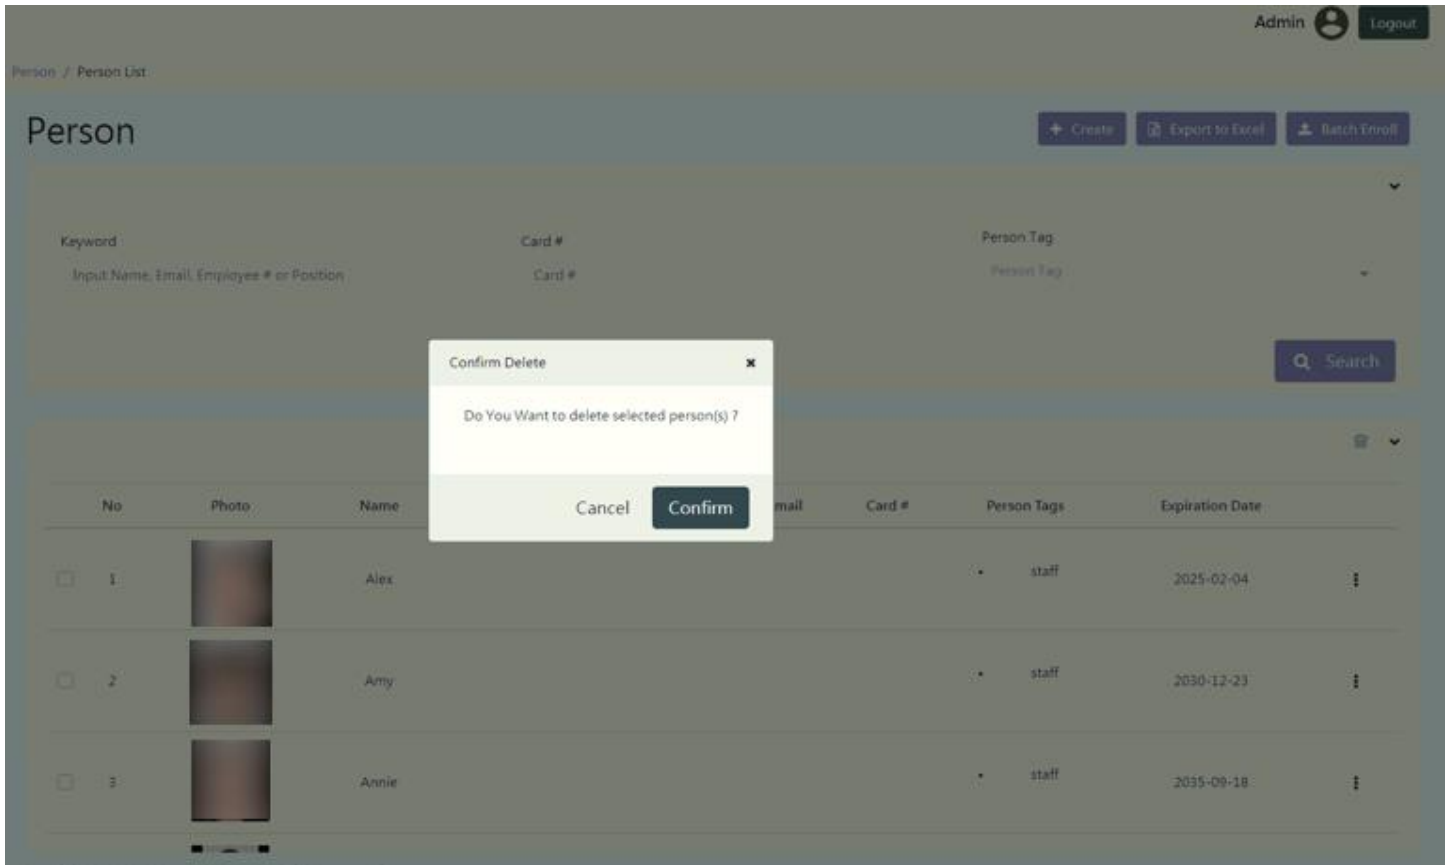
Admin Logout

Person / Person List

Person

+ Create Export to Excel Batch Enroll

Keyword
Input Name, Email, Employee # or Position

Card #
Card #

Person Tag
Person Tag

Search

Confirm Delete ×

Do You Want to delete selected person(s) ?

Cancel Confirm

| No | Photo | Name | Email | Card # | Person Tags | Expiration Date |
|---|---|---|---|---|---|---|
| 1 | | Alex | | | • staff | 2025-02-04 |
| 2 | | Amy | | | • staff | 2030-12-23 |
| 3 | | Annie | | | • staff | 2035-09-18 |